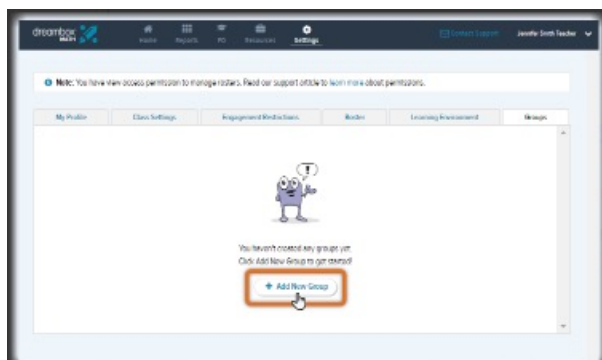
dreambox MATH

Home Reports PD Resources Settings

Contact Support

Jennifer Smith Teacher

Note: You have view access permission to manage rosters. Read our support article to learn more about permissions.

My Profile | Class Settings | Engagement Restrictions | Roster | Learning Environment | Groups

!

You haven't created any groups yet. Click Add New Group to get started!

+ Add New Group